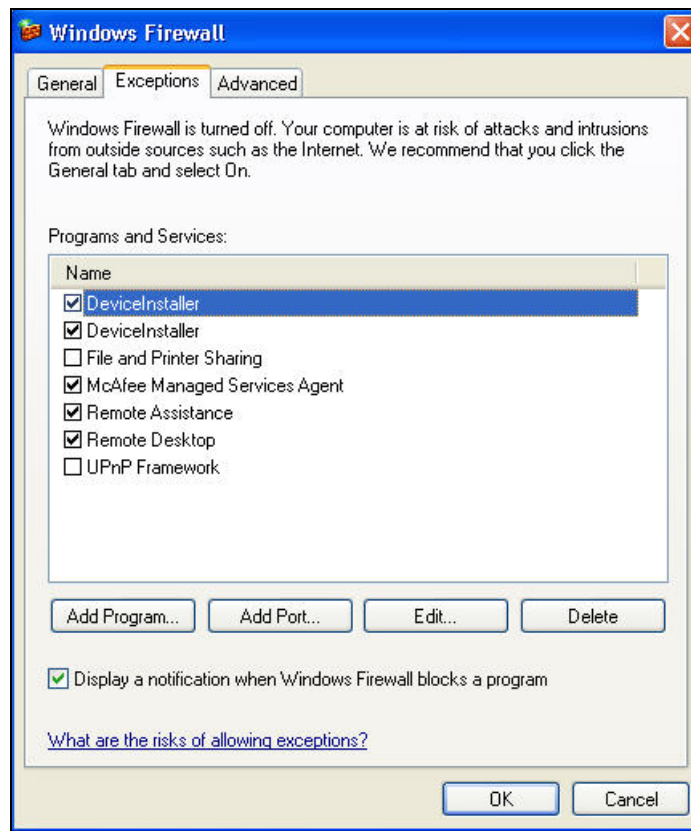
Windows Firewall

General | Exceptions | Advanced

Windows Firewall is turned off. Your computer is at risk of attacks and intrusions from outside sources such as the Internet. We recommend that you click the General tab and select On.

Programs and Services:

| Name |
|---|
| ☑ DeviceInstaller |
| ☑ DeviceInstaller |
| ☐ File and Printer Sharing |
| ☑ McAfee Managed Services Agent |
| ☑ Remote Assistance |
| ☑ Remote Desktop |
| ☐ UPnP Framework |

Add Program... | Add Port... | Edit... | Delete

☑ Display a notification when Windows Firewall blocks a program

What are the risks of allowing exceptions?

OK | Cancel